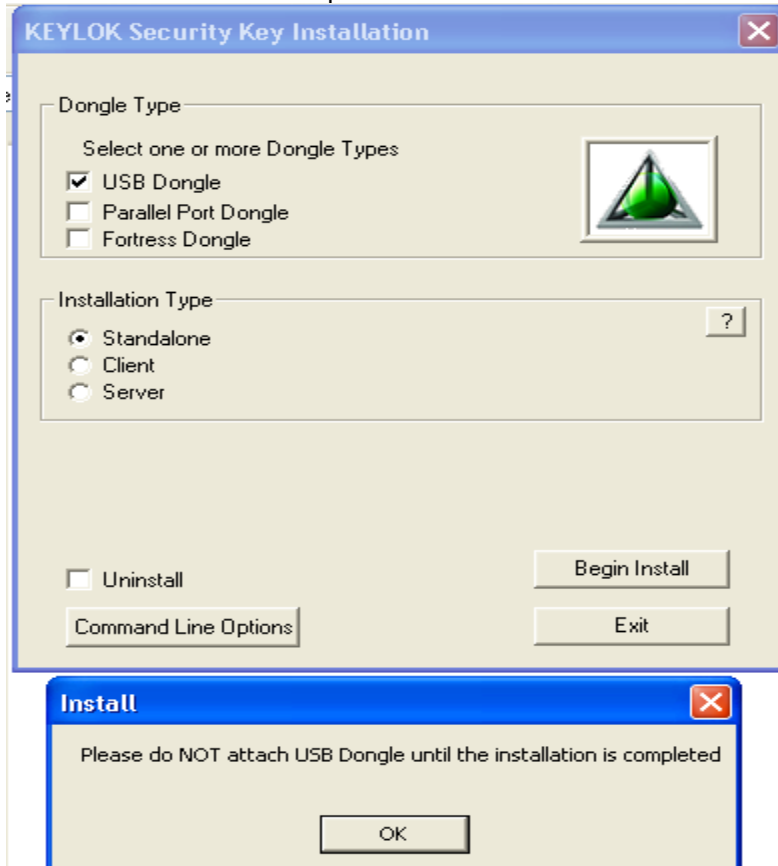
KEYLOK Security Key Installation

Dongle Type

Select one or more Dongle Types

USB Dongle

Parallel Port Dongle

Fortress Dongle

Installation Type

?

Standalone

Client

Server

Uninstall

Begin Install

Command Line Options

Exit

Install

Please do NOT attach USB Dongle until the installation is completed

OK